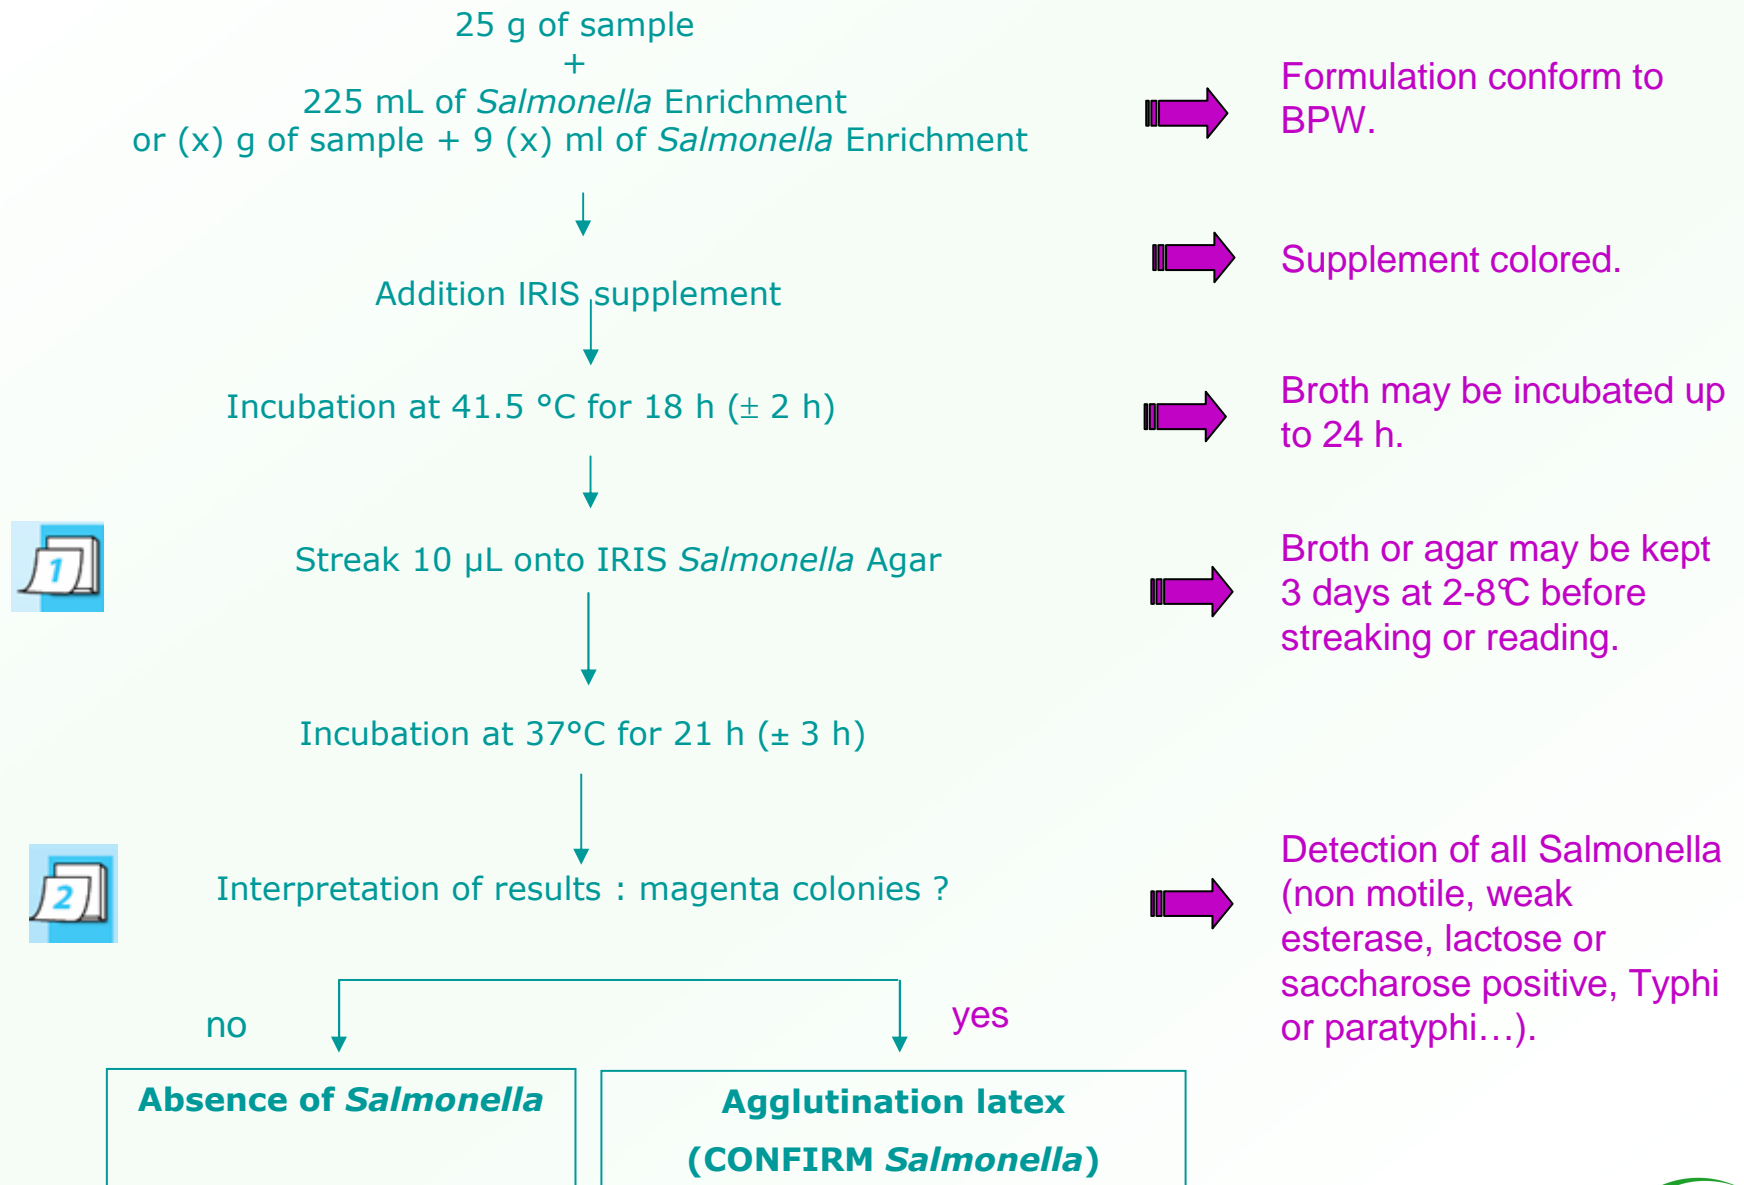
25 g of sample
+
225 mL of Salmonella Enrichment
or (x) g of sample + 9 (x) ml of Salmonella Enrichment

Formulation conform to BPW.

Addition IRIS supplement

Supplement colored.

Incubation at 41.5 °C for 18 h (± 2 h)

Broth may be incubated up to 24 h.

1

Streak 10 µL onto IRIS Salmonella Agar

Broth or agar may be kept 3 days at 2-8°C before streaking or reading.

Incubation at 37°C for 21 h (± 3 h)

2

Interpretation of results : magenta colonies ?

Detection of all Salmonella (non motile, weak esterase, lactose or saccharose positive, Typhi or paratyphi…).

no

yes

**Absence of Salmonella**

**Agglutination latex (CONFIRM Salmonella)**